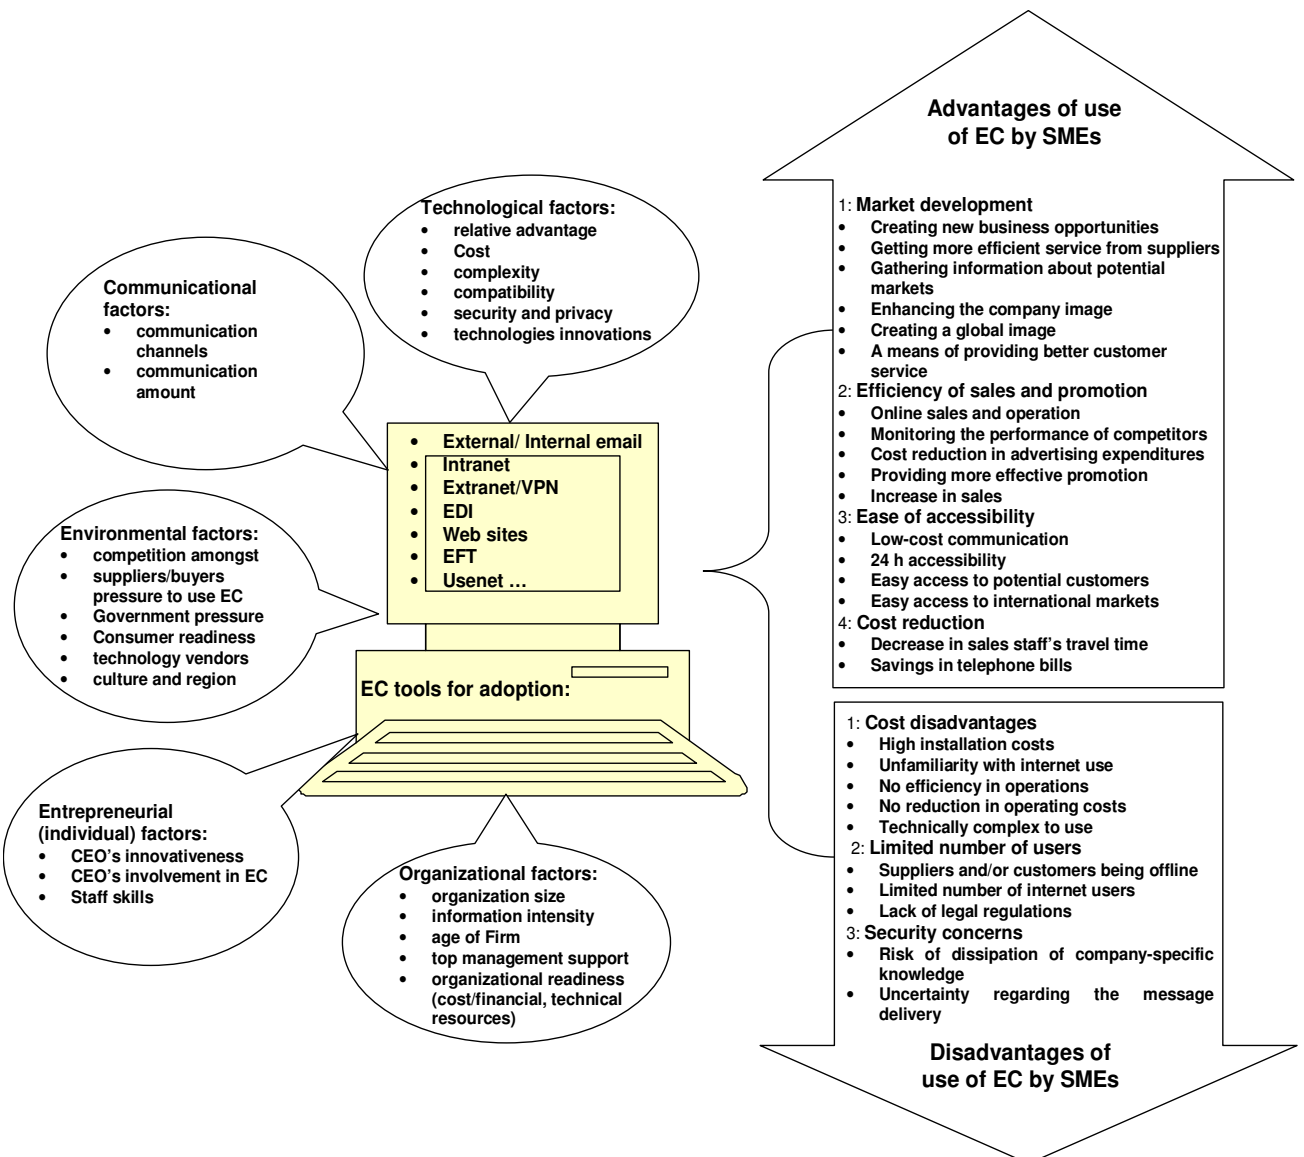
Technological factors:
- relative advantage
- Cost
- complexity
- compatibility
- security and privacy
- technologies innovations

Communicational factors:
- communication channels
- communication amount

Environmental factors:
- competition amongst
- suppliers/buyers pressure to use EC
- Government pressure
- Consumer readiness
- technology vendors
- culture and region

- External/ Internal email
- Intranet
- Extranet/VPN
- EDI
- Web sites
- EFT
- Usenet …

EC tools for adoption:

Entrepreneurial (individual) factors:
- CEO's innovativeness
- CEO's involvement in EC
- Staff skills

Organizational factors:
- organization size
- information intensity
- age of Firm
- top management support
- organizational readiness (cost/financial, technical resources)

Advantages of use of EC by SMEs

1: Market development
- Creating new business opportunities
- Getting more efficient service from suppliers
- Gathering information about potential markets
- Enhancing the company image
- Creating a global image
- A means of providing better customer service

2: Efficiency of sales and promotion
- Online sales and operation
- Monitoring the performance of competitors
- Cost reduction in advertising expenditures
- Providing more effective promotion
- Increase in sales

3: Ease of accessibility
- Low-cost communication
- 24 h accessibility
- Easy access to potential customers
- Easy access to international markets

4: Cost reduction
- Decrease in sales staff's travel time
- Savings in telephone bills

1: Cost disadvantages
- High installation costs
- Unfamiliarity with internet use
- No efficiency in operations
- No reduction in operating costs
- Technically complex to use

2: Limited number of users
- Suppliers and/or customers being offline
- Limited number of internet users
- Lack of legal regulations

3: Security concerns
- Risk of dissipation of company-specific knowledge
- Uncertainty regarding the message delivery

Disadvantages of use of EC by SMEs